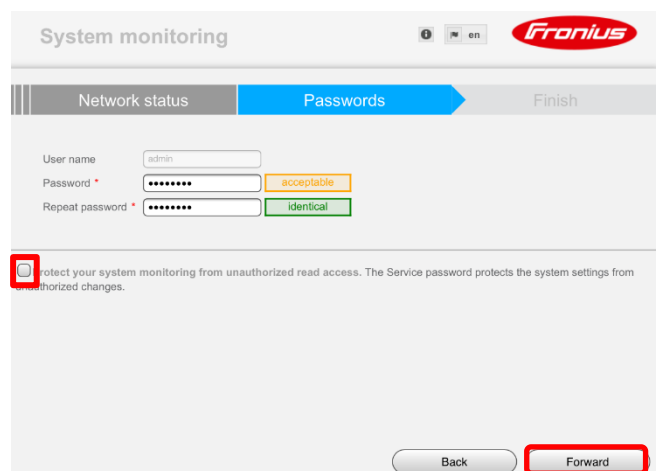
System monitoring

en

Fronius

Network status

Passwords

Finish

User name admin

Password * •••••••• acceptable

Repeat password * •••••••• identical

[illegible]rotect your system monitoring from unauthorized read access. The Service password protects the system settings from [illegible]thorized changes.

Back

Forward